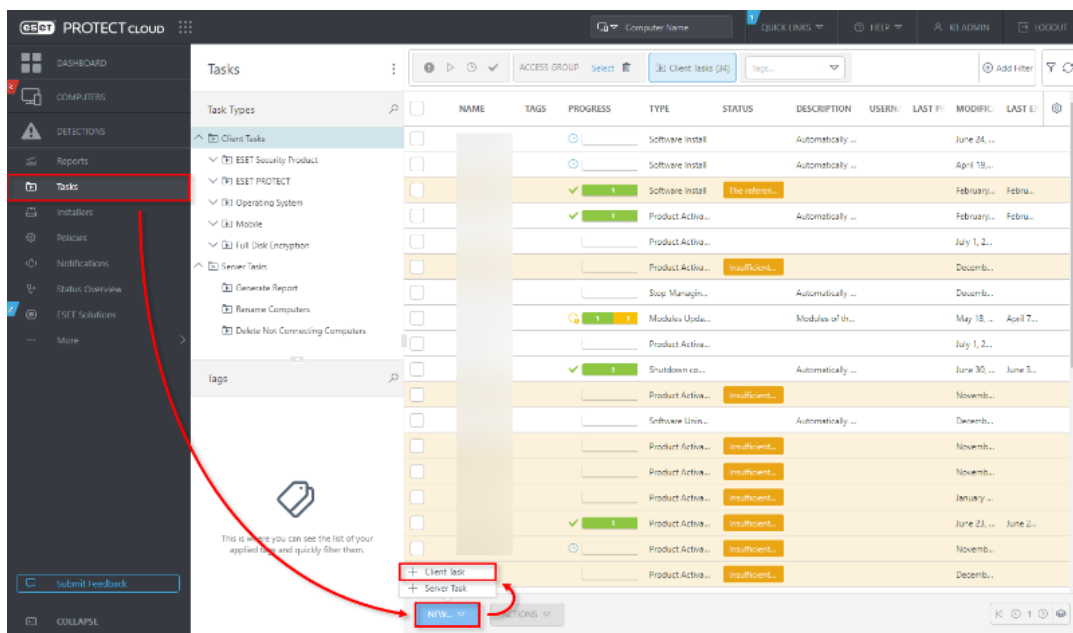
eset PROTECT CLOUD

Computer Name

QUICK LINKS HELP KB ADMIN LOGOUT

DASHBOARD
COMPUTERS
DETECTIONS
Reports
Tasks
Installers
Policies
Notifications
Status Overview
ESET Solutions
More

Submit Feedback
COLLAPSE

Tasks

Task Types
Client Tasks
ESET Security Product
ESET PROTECT
Operating System
Mobile
Full Disk Encryption
Server Tasks
Generate Report
Rename Computers
Delete Not Connecting Computers

Tags

This is where you can see the list of your applied tags and quickly filter them.

ACCESS GROUP Select Client Tasks (34) Tags... Add Filter

| NAME | TAGS | PROGRESS | TYPE | STATUS | DESCRIPTION | USERN | LAST P | MODIFIC | LAST E |
|---|---|---|---|---|---|---|---|---|---|
| | | | Software Install | | Automatically ... | | | June 24, ... | |
| | | | Software Install | | Automatically ... | | | April 19,... | |
| | | 1 | Software Install | The referen... | | | | February... | Febru... |
| | | 1 | Product Activa... | | Automatically ... | | | February... | Febru... |
| | | | Product Activa... | | | | | July 1, 2... | |
| | | | Product Activa... | Insufficient... | | | | Decemb... | |
| | | | Stop Managin... | | Automatically ... | | | Decemb... | |
| | | 1 1 | Modules Upda... | | Modules of th... | | | May 18, ... | April 7... |
| | | | Product Activa... | | | | | July 1, 2... | |
| | | 1 | Shutdown co... | | Automatically ... | | | June 30, ... | June 3... |
| | | | Product Activa... | Insufficient... | | | | Novemb... | |
| | | | Software Unin... | | Automatically ... | | | Decemb... | |
| | | | Product Activa... | Insufficient... | | | | Novemb... | |
| | | | Product Activa... | Insufficient... | | | | Novemb... | |
| | | | Product Activa... | Insufficient... | | | | January ... | |
| | | 1 | Product Activa... | Insufficient... | | | | June 23, ... | June 2... |
| | | | Product Activa... | Insufficient... | | | | Novemb... | |
| | | | Product Activa... | Insufficient... | | | | Decemb... | |

+ Client Task
+ Server Task

NEW... ACTIONS

1